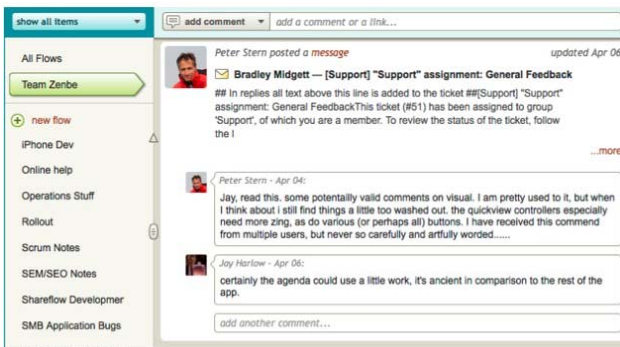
show all items

add comment

add a comment or a link...

All Flows

Team Zenbe

new flow

iPhone Dev

Online help

Operations Stuff

Rollout

Scrum Notes

SEM/SEO Notes

Shareflow Developer

SMB Application Bugs

Peter Stern posted a message

updated Apr 06

Bradley Midgett — [Support] "Support" assignment: General Feedback

## In replies all text above this line is added to the ticket ##[Support] "Support" assignment: General FeedbackThis ticket (#51) has been assigned to group 'Support', of which you are a member. To review the status of the ticket, follow the l

...more

Peter Stern - Apr 04:

Jay, read this. some potentially valid comments on visual. I am pretty used to it, but when I think about i still find things a little too washed out. the quickview controllers especially need more zing, as do various (or perhaps all) buttons. I have received this commend from multiple users, but never so carefully and artfully worded......

Jay Harlow - Apr 06:

certainly the agenda could use a little work, it's ancient in comparison to the rest of the app.

add another comment...